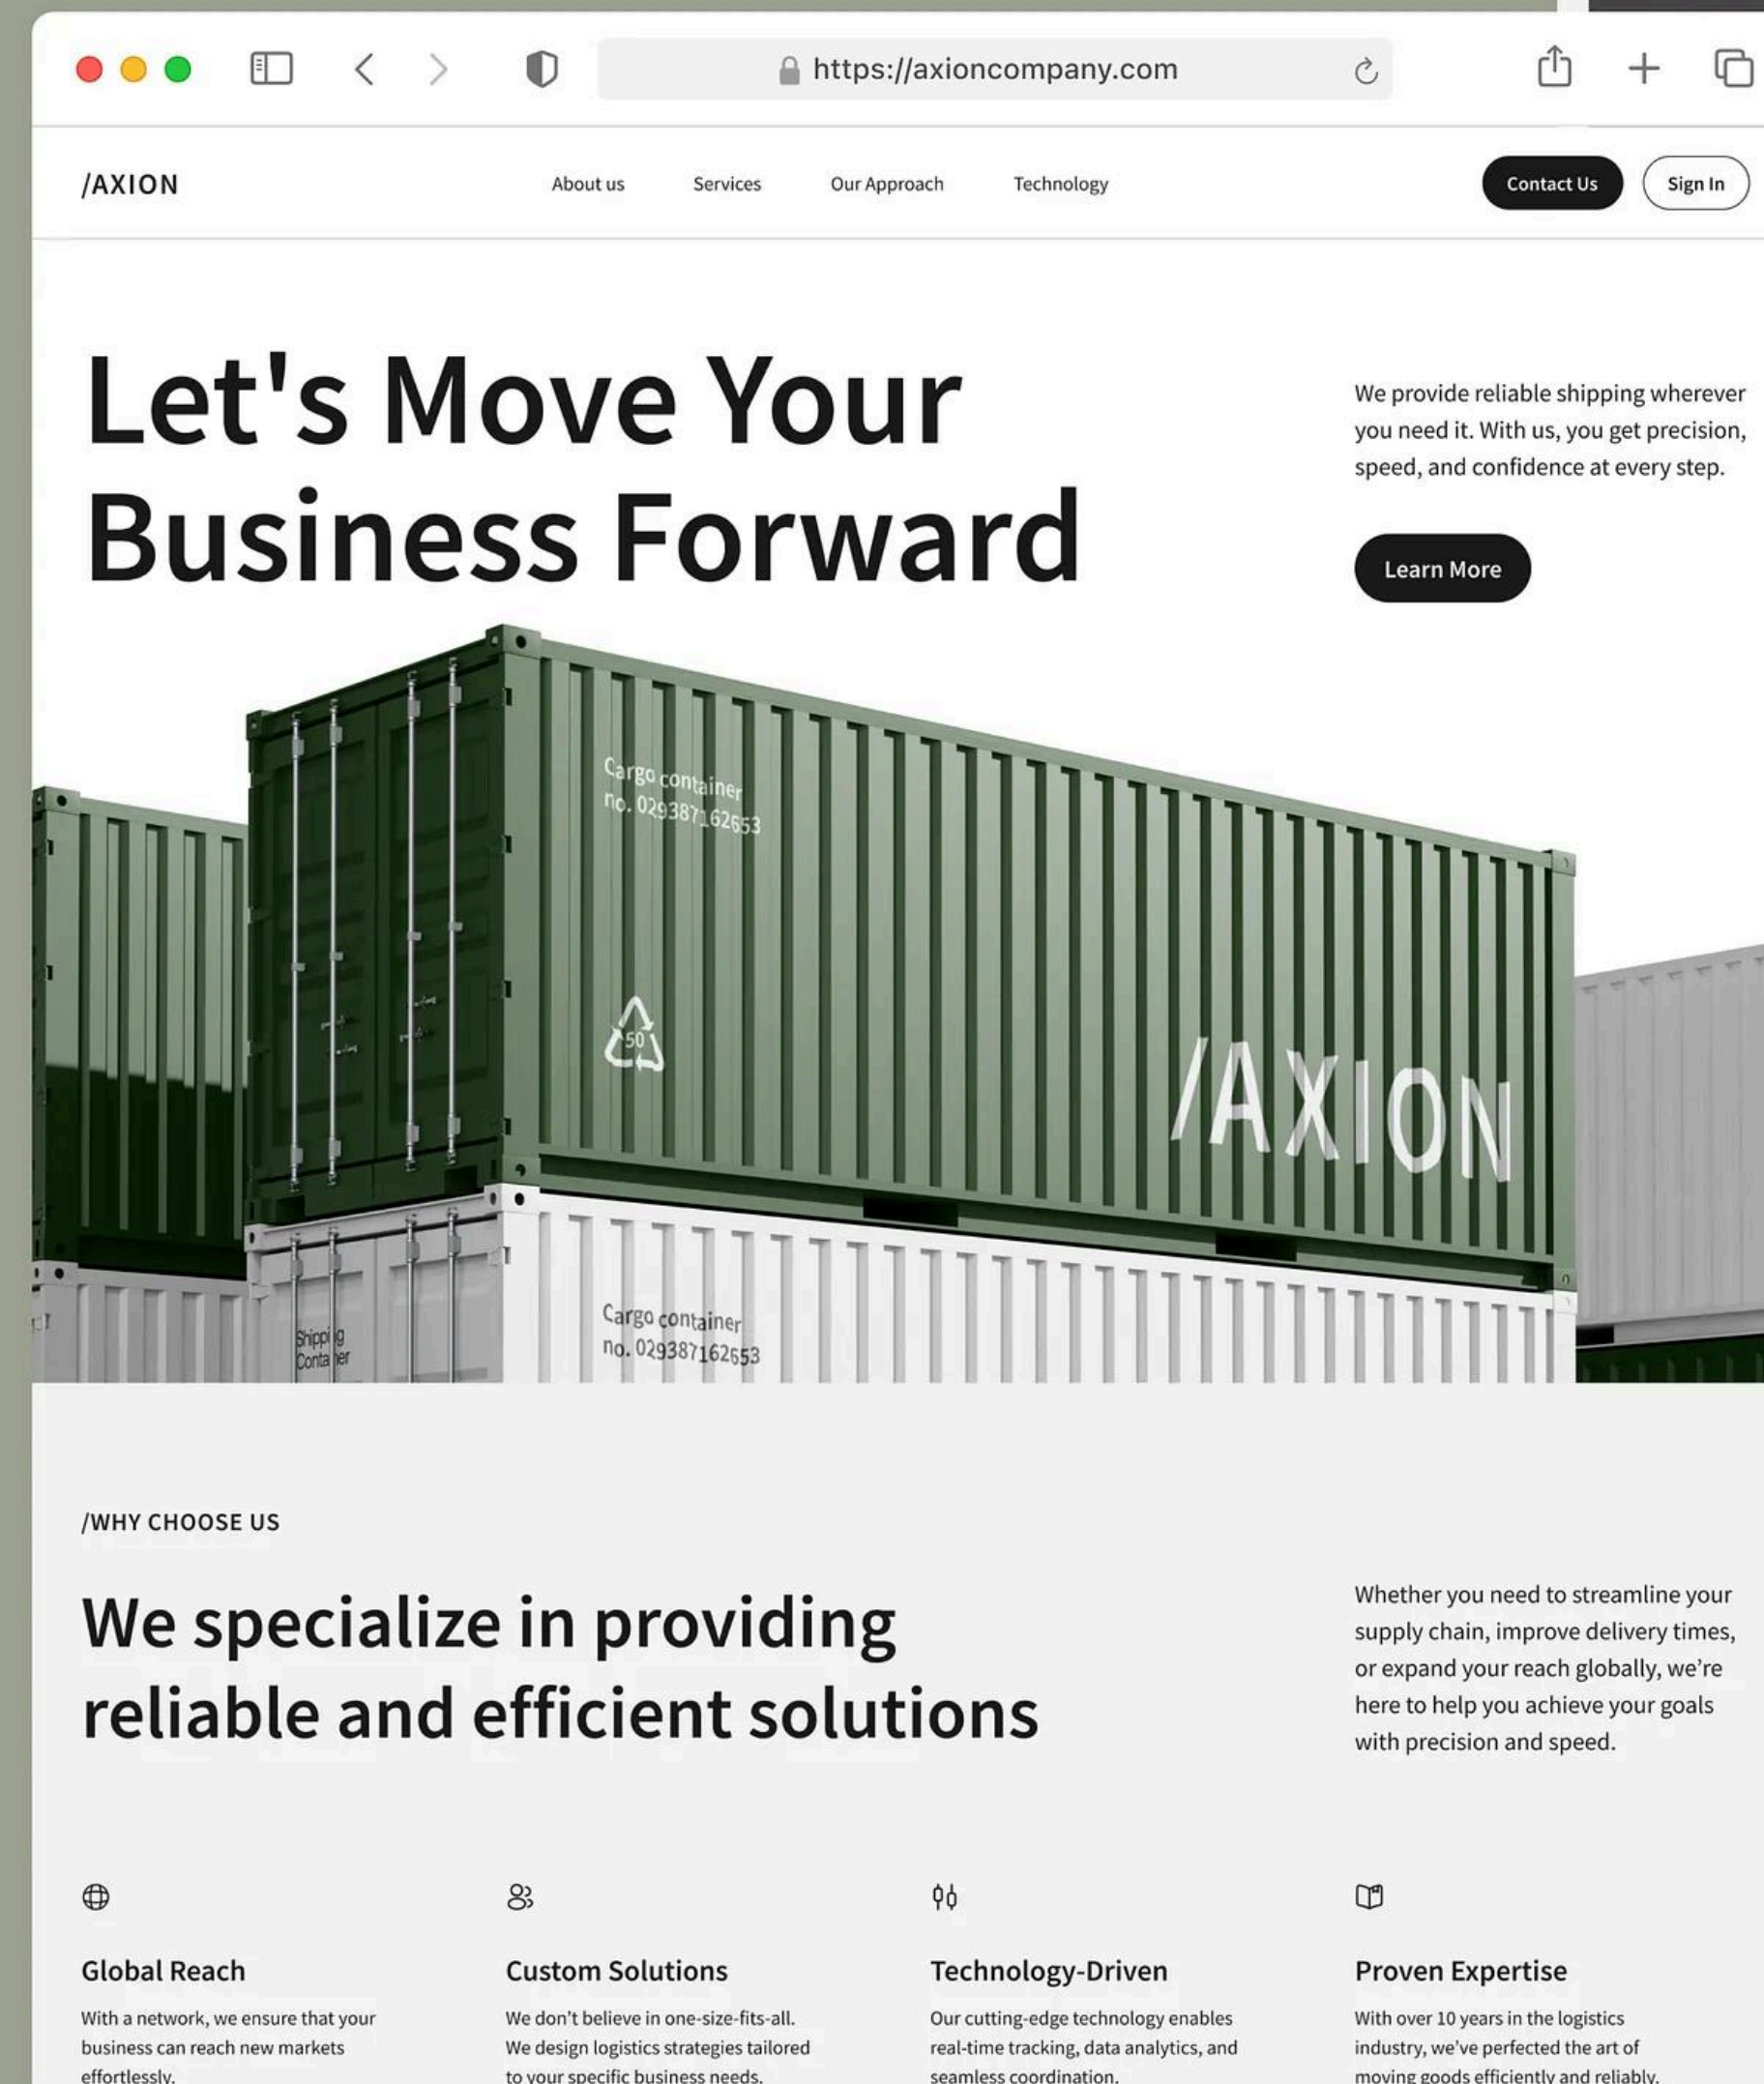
https://axioncompany.com

/AXION

About us Services Our Approach Technology

Contact Us Sign In

Let's Move Your Business Forward

We provide reliable shipping wherever you need it. With us, you get precision, speed, and confidence at every step.

Learn More

Cargo container no. 029387162653

50

/AXION

Shipping Container

Cargo container no. 029387162653

/WHY CHOOSE US

We specialize in providing reliable and efficient solutions

Whether you need to streamline your supply chain, improve delivery times, or expand your reach globally, we're here to help you achieve your goals with precision and speed.

Global Reach

With a network, we ensure that your business can reach new markets effortlessly.

Custom Solutions

We don't believe in one-size-fits-all. We design logistics strategies tailored to your specific business needs.

Technology-Driven

Our cutting-edge technology enables real-time tracking, data analytics, and seamless coordination.

Proven Expertise

With over 10 years in the logistics industry, we've perfected the art of moving goods efficiently and reliably.